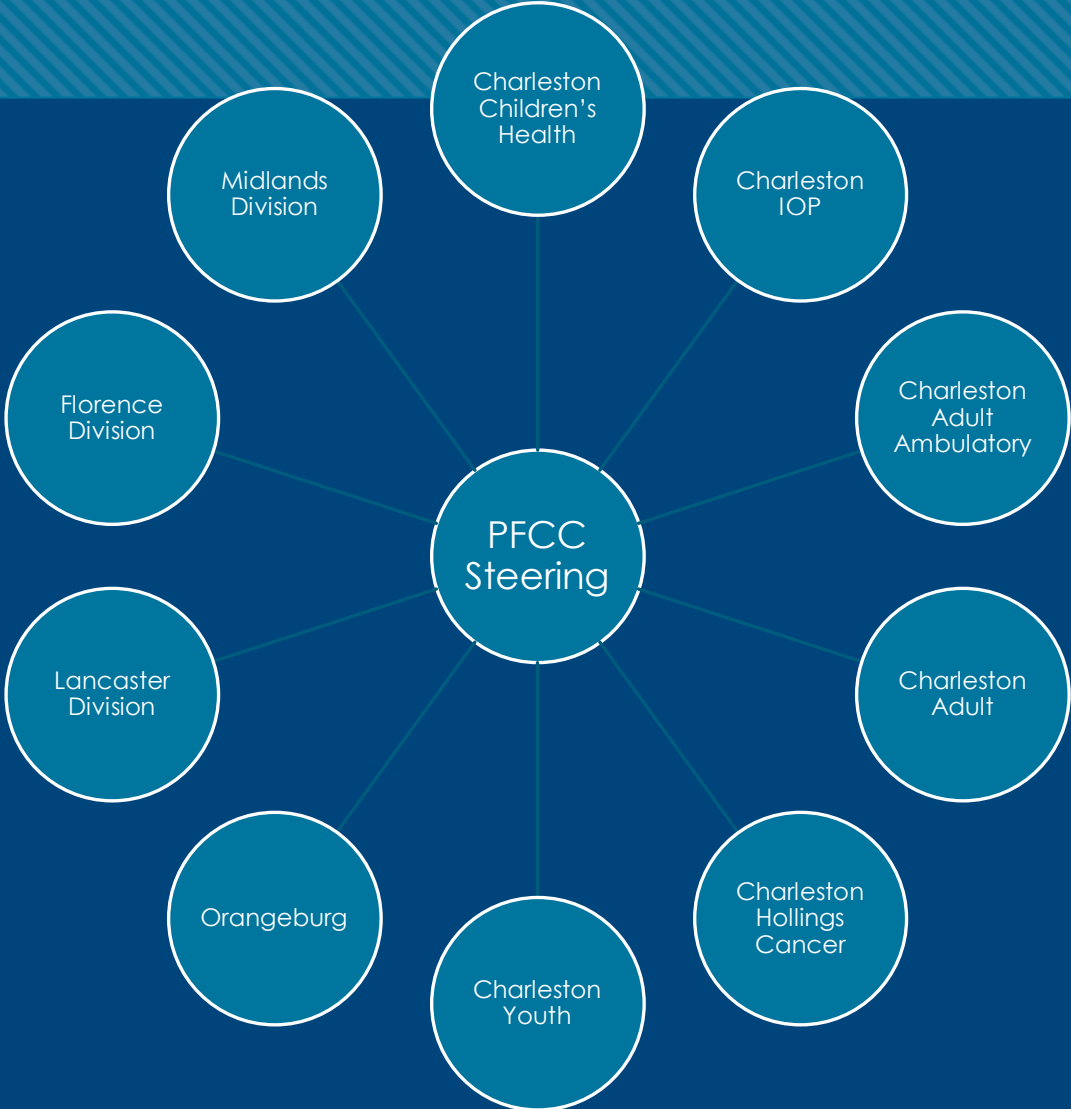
PFCC Steering

Charleston Children’s Health

Charleston IOP

Charleston Adult Ambulatory

Charleston Adult

Charleston Hollings Cancer

Charleston Youth

Orangeburg

Lancaster Division

Florence Division

Midlands Division